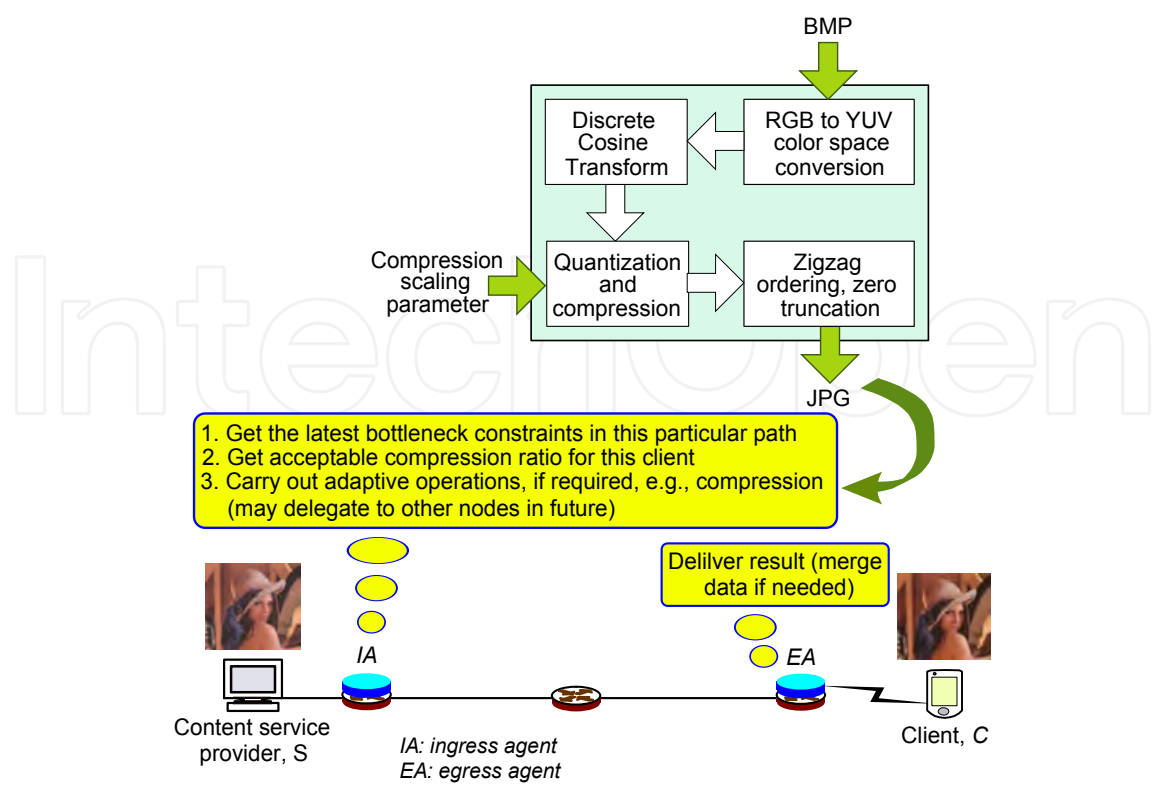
BMP

Discrete Cosine Transform

RGB to YUV color space conversion

Compression scaling parameter

Quantization and compression

Zigzag ordering, zero truncation

JPG

IntechOpen

1. Get the latest bottleneck constraints in this particular path
2. Get acceptable compression ratio for this client
3. Carry out adaptive operations, if required, e.g., compression (may delegate to other nodes in future)

Delilver result (merge data if needed)

IA

EA

Content service provider, S

IA: ingress agent
EA: egress agent

Client, C